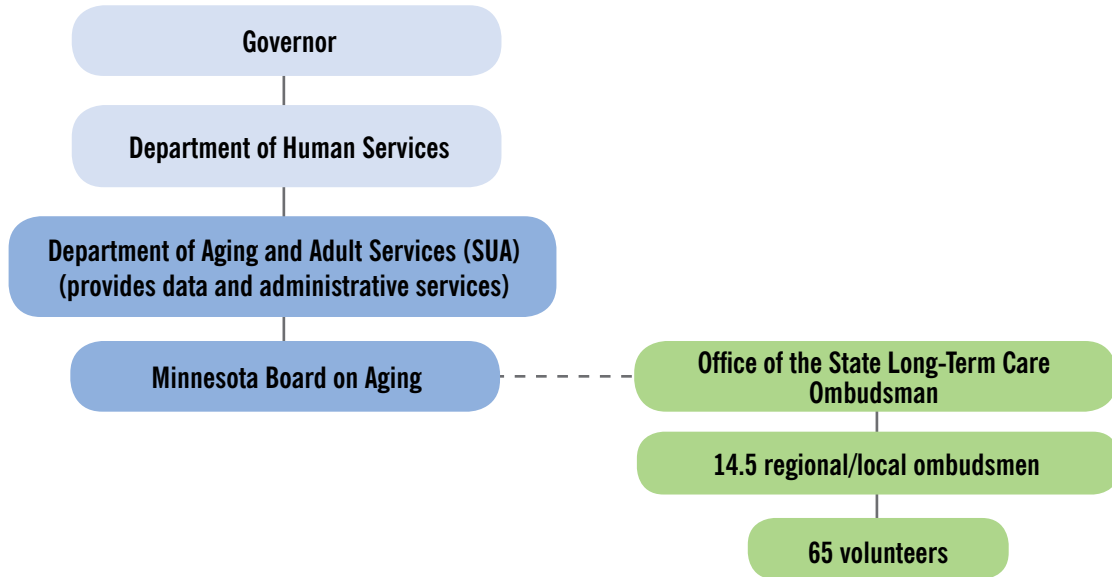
Governor

Department of Human Services

Department of Aging and Adult Services (SUA)
(provides data and administrative services)

Minnesota Board on Aging

Office of the State Long-Term Care Ombudsman

14.5 regional/local ombudsmen

65 volunteers